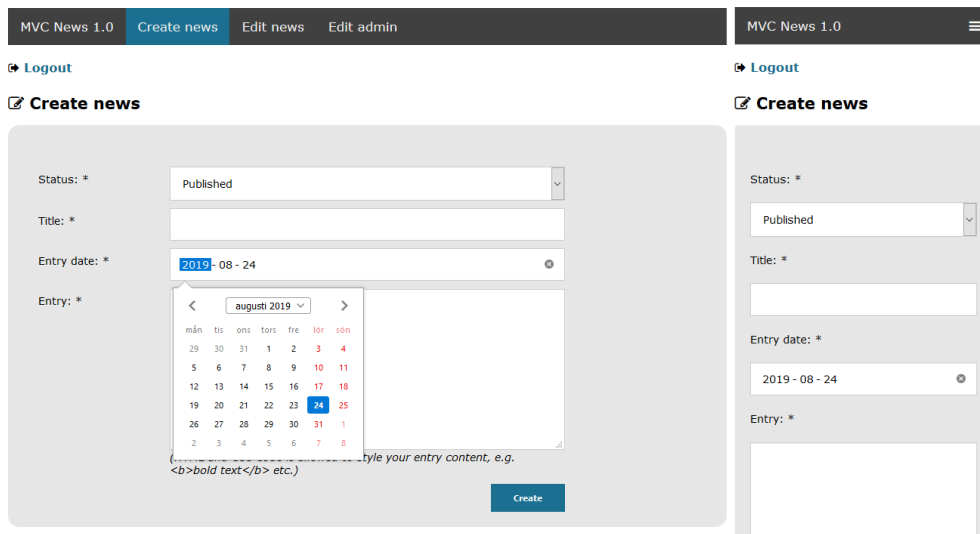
MVC News 1.0 Create news Edit news Edit admin

Logout

Create news

Status: * Published

Title: *

Entry date: * 2019 - 08 - 24

Entry: *

augusti 2019

| mån | tis | ons | tors | fre | lör | sön |
|---|---|---|---|---|---|---|
| 29 | 30 | 31 | 1 | 2 | 3 | 4 |
| 5 | 6 | 7 | 8 | 9 | 10 | 11 |
| 12 | 13 | 14 | 15 | 16 | 17 | 18 |
| 19 | 20 | 21 | 22 | 23 | 24 | 25 |
| 26 | 27 | 28 | 29 | 30 | 31 | 1 |
| 2 | 3 | 4 | 5 | 6 | 7 | 8 |

([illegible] style your entry content, e.g. <b>bold text</b> etc.)

Create

MVC News 1.0

Logout

Create news

Status: *

Published

Title: *

Entry date: *

2019 - 08 - 24

Entry: *